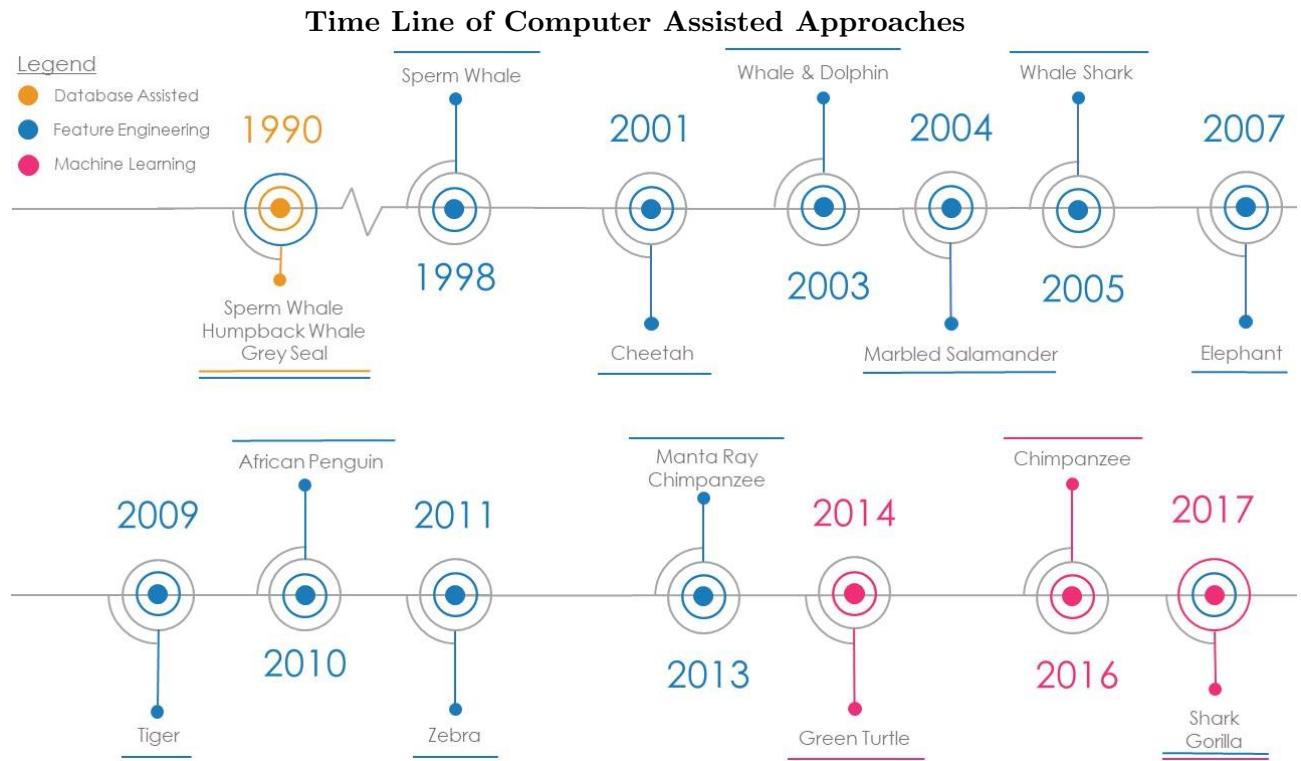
Time Line of Computer Assisted Approaches

Legend
Database Assisted
Feature Engineering
Machine Learning

1990
Sperm Whale
Humpback Whale
Grey Seal

Sperm Whale
1998

2001
Cheetah

Whale & Dolphin
2003

2004
Marbled Salamander

Whale Shark
2005

2007
Elephant

2009
Tiger

African Penguin
2010

2011
Zebra

Manta Ray
Chimpanzee
2013

2014
Green Turtle

Chimpanzee
2016

2017
Shark
Gorilla